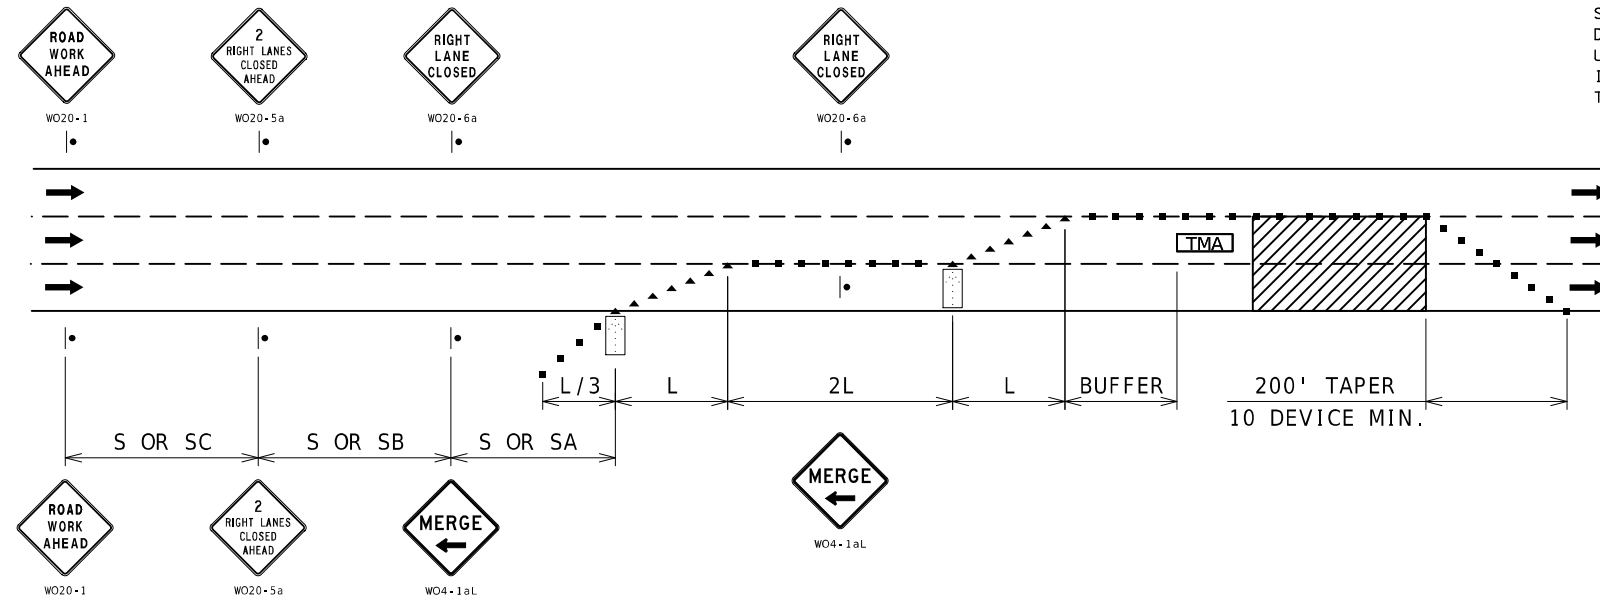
ROAD WORK AHEAD
WO20-1

2 RIGHT LANES CLOSED AHEAD
WO20-5a

RIGHT LANE CLOSED
WO20-6a

RIGHT LANE CLOSED
WO20-6a

S
D
U
I
T

TMA

L/3
L
2L
L
BUFFER
200' TAPER
10 DEVICE MIN.

S OR SC
S OR SB
S OR SA

MERGE
WO4-1aL

ROAD WORK AHEAD
WO20-1

2 RIGHT LANES CLOSED AHEAD
WO20-5a

MERGE
WO4-1aL